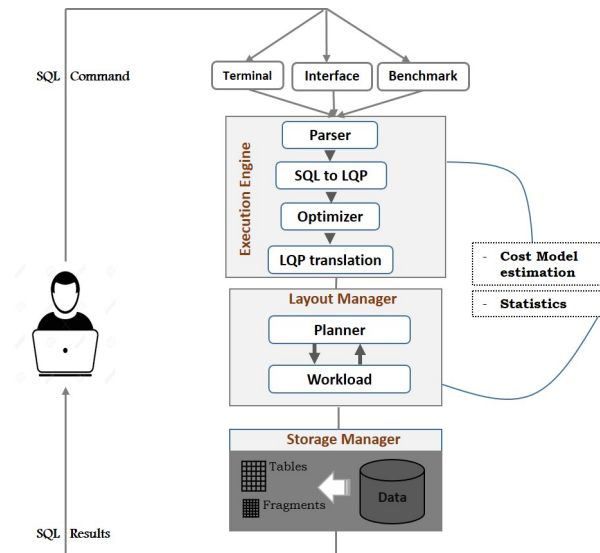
SQL Command

Terminal
Interface
Benchmark

Execution Engine
Parser
SQL to LQP
Optimizer
LQP translation

- Cost Model estimation
- Statistics

Layout Manager
Planner
Workload

Storage Manager
Tables
Fragments
Data

SQL Results